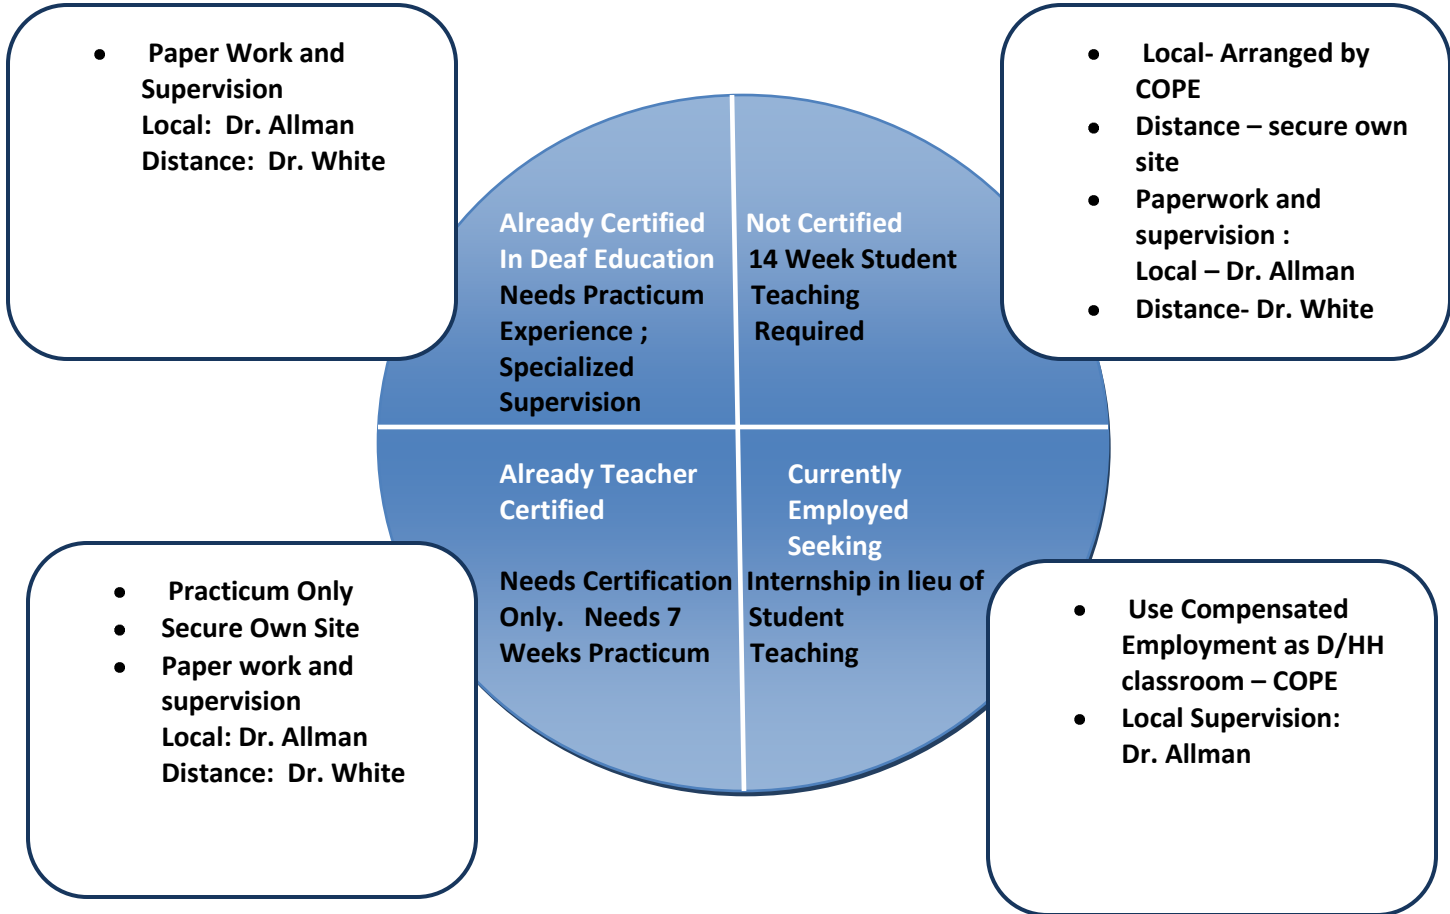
- Paper Work and Supervision
Local: Dr. Allman
Distance: Dr. White

- Local- Arranged by COPE
- Distance – secure own site
- Paperwork and supervision :
Local – Dr. Allman
- Distance- Dr. White

Already Certified In Deaf Education
Needs Practicum Experience ; Specialized Supervision

Not Certified
14 Week Student Teaching Required

Already Teacher Certified

Needs Certification Only. Needs 7 Weeks Practicum

Currently Employed Seeking
Internship in lieu of Student Teaching

- Practicum Only
- Secure Own Site
- Paper work and supervision
Local: Dr. Allman
Distance: Dr. White

- Use Compensated Employment as D/HH classroom – COPE
- Local Supervision: Dr. Allman